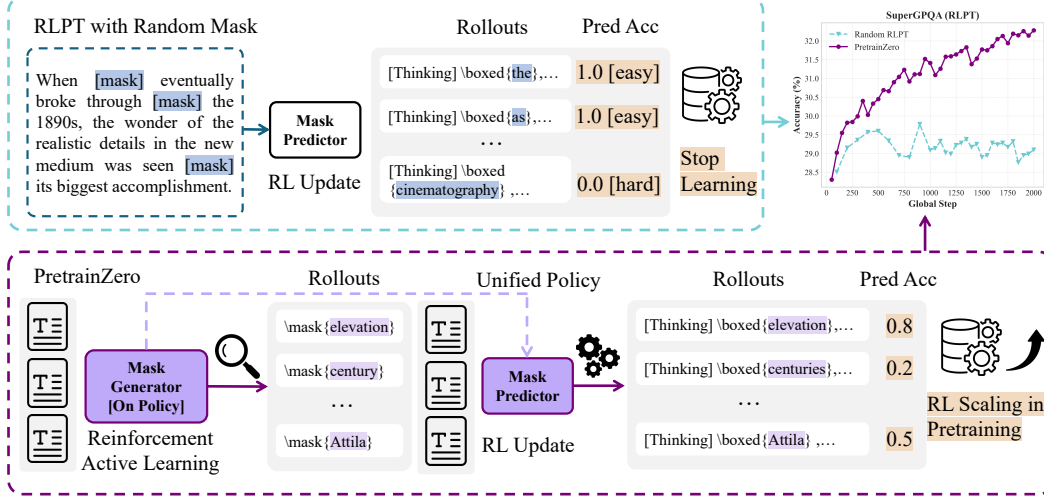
RLPT with Random Mask

When [mask] eventually broke through [mask] the 1890s, the wonder of the realistic details in the new medium was seen [mask] its biggest accomplishment.

Mask Predictor

RL Update

Rollouts

Pred Acc

[Thinking] \boxed{the},…

1.0 [easy]

[Thinking] \boxed{as},…

1.0 [easy]

…

[Thinking] \boxed {cinematography}, …

0.0 [hard]

Stop Learning

SuperGPQA (RLPT)

Random RLPT

PretrainZero

Accuracy (%)

32.0
31.5
31.0
30.5
30.0
29.5
29.0
28.5

0 250 500 750 1000 1250 1500 1750 2000

Global Step

PretrainZero

Mask Generator [On Policy]

Reinforcement Active Learning

Rollouts

\mask{elevation}

\mask{century}

…

\mask{Attila}

Unified Policy

Mask Predictor

RL Update

Rollouts

Pred Acc

[Thinking] \boxed{elevation},…

0.8

[Thinking] \boxed{centuries},…

0.2

…

[Thinking] \boxed{Attila} ,…

0.5

RL Scaling in Pretraining